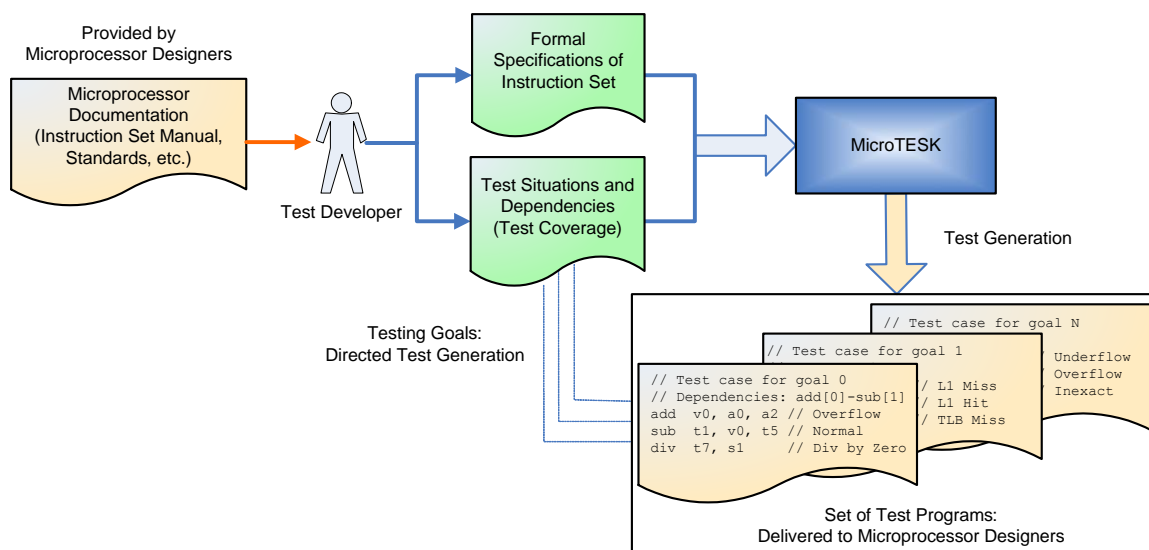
Provided by Microprocessor Designers

Microprocessor Documentation (Instruction Set Manual, Standards, etc.)

Test Developer

Formal Specifications of Instruction Set

Test Situations and Dependencies (Test Coverage)

MicroTESK

Test Generation

Testing Goals: Directed Test Generation

// Test case for goal N
// Underflow
// Overflow
// Inexact

// Test case for goal 1
// L1 Miss
// L1 Hit
// TLB Miss

// Test case for goal 0
// Dependencies: add[0]-sub[1]
add v0, a0, a2 // Overflow
sub t1, v0, t5 // Normal
div t7, s1 // Div by Zero

Set of Test Programs: Delivered to Microprocessor Designers